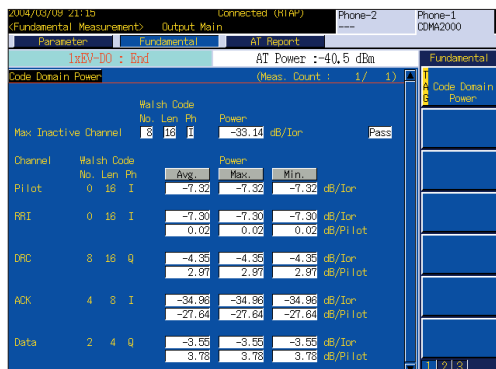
2004/03/09 21:15
<Fundamental Measurement> Output Main
Connected (RTAP)
Phone-2
---
Phone-1
CDMA2000

Parameter
Fundamental
AT Report

1xEV-DO : End
AT Power :-40.5 dBm
Fundamental

Code Domain Power
(Meas. Count : 1/ 1)

Code Domain Power

Walsh Code
No. Len Ph
Power

Max Inactive Channel 8 16 I -33.14 dB/Ior Pass

| Channel | Walsh Code No. | Len | Ph | Avg. | Max. | Min. | |
|---|---|---|---|---|---|---|---|
| Pilot | 0 | 16 | I | -7.32 | -7.32 | -7.32 | dB/Ior |
| RRI | 0 | 16 | I | -7.30 | -7.30 | -7.30 | dB/Ior |
| | | | | 0.02 | 0.02 | 0.02 | dB/Pilot |
| DRC | 8 | 16 | Q | -4.35 | -4.35 | -4.35 | dB/Ior |
| | | | | 2.97 | 2.97 | 2.97 | dB/Pilot |
| ACK | 4 | 8 | I | -34.96 | -34.96 | -34.96 | dB/Ior |
| | | | | -27.64 | -27.64 | -27.64 | dB/Pilot |
| Data | 2 | 4 | Q | -3.55 | -3.55 | -3.55 | dB/Ior |
| | | | | 3.78 | 3.78 | 3.78 | dB/Pilot |

1 2 3